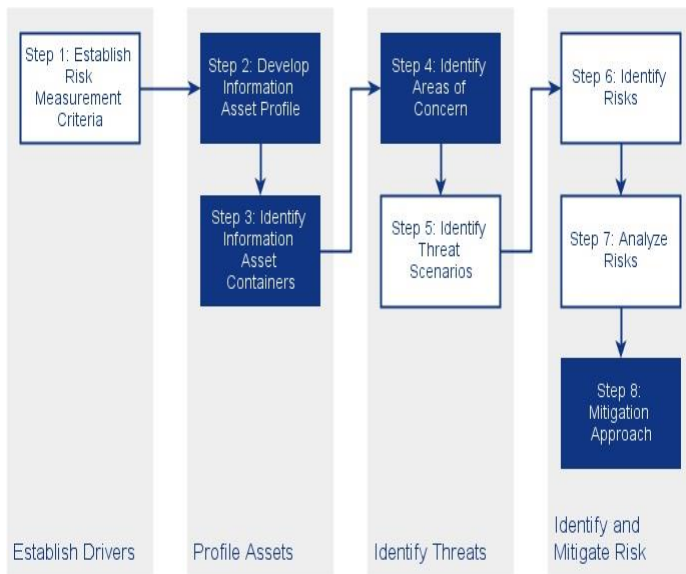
Step 1: Establish Risk Measurement Criteria

Establish Drivers

Step 2: Develop Information Asset Profile

Step 3: Identify Information Asset Containers

Profile Assets

Step 4: Identify Areas of Concern

Step 5: Identify Threat Scenarios

Identify Threats

Step 6: Identify Risks

Step 7: Analyze Risks

Step 8: Mitigation Approach

Identify and Mitigate Risk